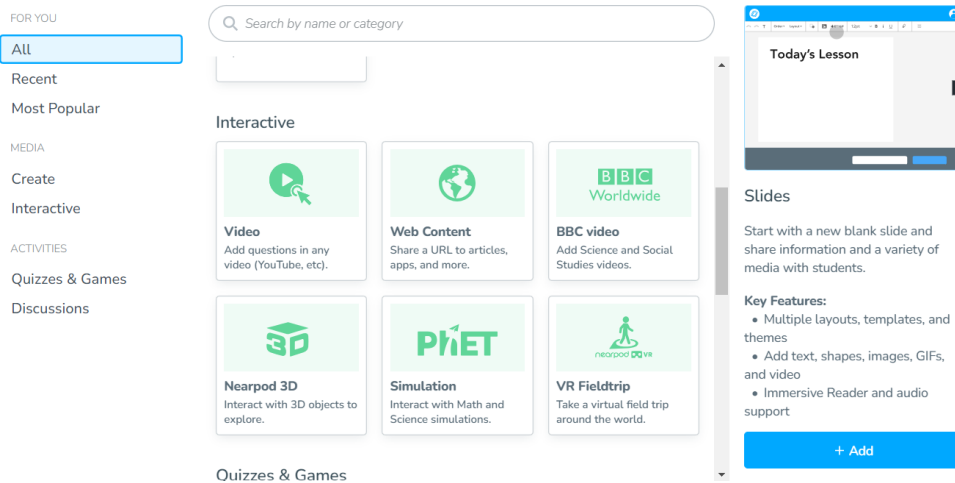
FOR YOU
All
Recent
Most Popular
MEDIA
Create
Interactive
ACTIVITIES
Quizzes & Games
Discussions

Search by name or category

Interactive

Video
Add questions in any video (YouTube, etc).

Web Content
Share a URL to articles, apps, and more.

BBC
Worldwide
BBC video
Add Science and Social Studies videos.

3D
Nearpod 3D
Interact with 3D objects to explore.

PhET
Simulation
Interact with Math and Science simulations.

nearpod VR
VR Fieldtrip
Take a virtual field trip around the world.

Quizzes & Games

Today's Lesson

Slides
Start with a new blank slide and share information and a variety of media with students.

Key Features:
• Multiple layouts, templates, and themes
• Add text, shapes, images, GIFs, and video
• Immersive Reader and audio support

+ Add